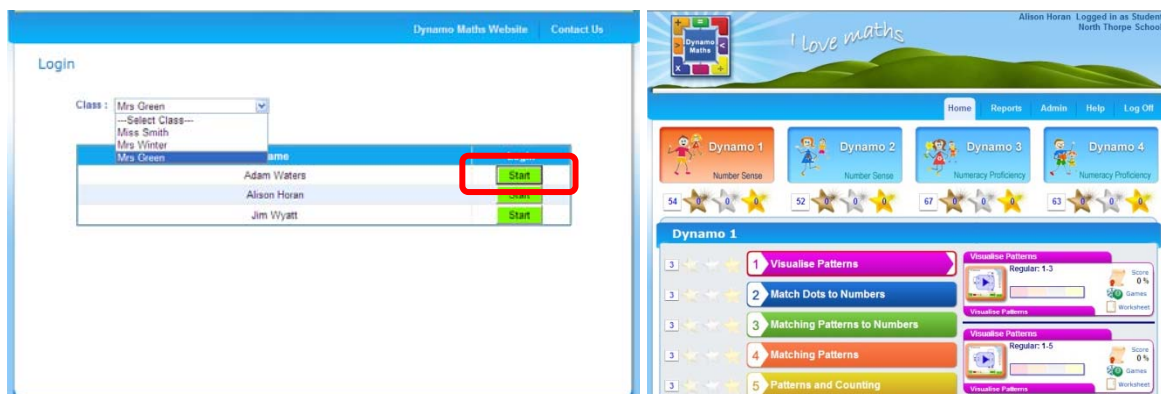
Dynamo Maths Website | Contact Us

Login

Class : Mrs Green
---Select Class---
Miss Smith
Mrs Winter
Mrs Green

| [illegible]ame | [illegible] |
|---|---|
| Adam Waters | Start |
| Alison Horan | Start |
| Jim Wyatt | Start |

Dynamo Maths

I love maths

Alison Horan Logged in as Student
North Thorpe School

Home | Reports | Admin | Help | Log Off

Dynamo 1 Number Sense
Dynamo 2 Number Sense
Dynamo 3 Numeracy Proficiency
Dynamo 4 Numeracy Proficiency

54 0 0
52 0 0
67 0 0
63 0 0

Dynamo 1

3 1 Visualise Patterns
3 2 Match Dots to Numbers
3 3 Matching Patterns to Numbers
3 4 Matching Patterns
3 5 Patterns and Counting

Visualise Patterns
Regular: 1-3
Score 0 %
Games
Worksheet
Visualise Patterns

Visualise Patterns
Regular: 1-5
Score 0 %
Games
Worksheet
Visualise Patterns